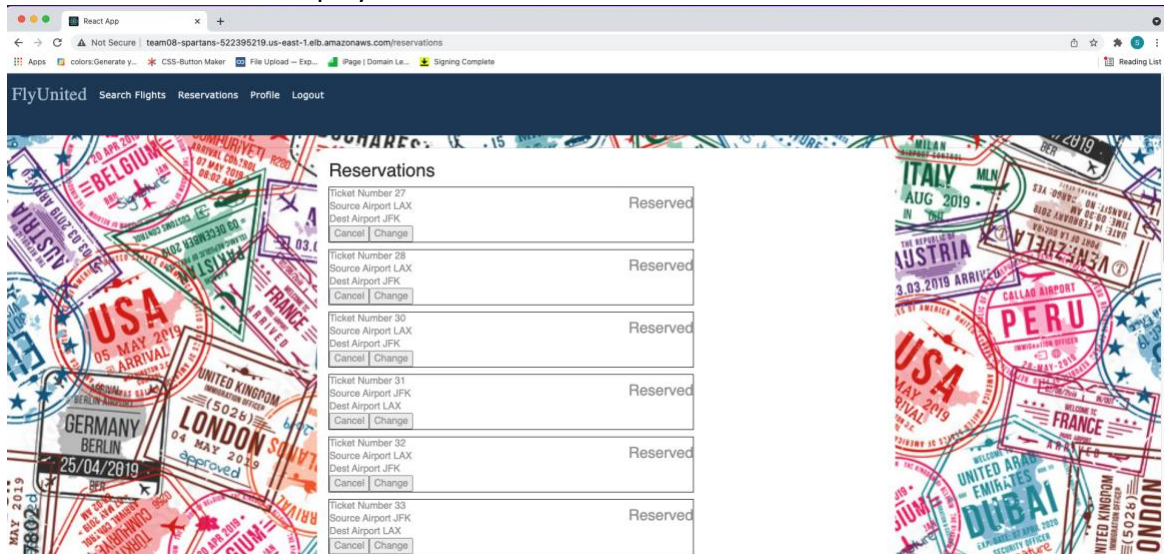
React App

Not Secure | team08-spartans-522395219.us-east-1.elb.amazonaws.com/reservations

Apps colors:Generate y... CSS-Button Maker File Upload — Exp... iPage | Domain Le... Signing Complete Reading List

FlyUnited Search Flights Reservations Profile Logout

Reservations

Ticket Number 27
Source Airport LAX
Dest Airport JFK
Reserved
Cancel Change

Ticket Number 28
Source Airport LAX
Dest Airport JFK
Reserved
Cancel Change

Ticket Number 30
Source Airport LAX
Dest Airport JFK
Reserved
Cancel Change

Ticket Number 31
Source Airport JFK
Dest Airport LAX
Reserved
Cancel Change

Ticket Number 32
Source Airport LAX
Dest Airport JFK
Reserved
Cancel Change

Ticket Number 33
Source Airport JFK
Dest Airport LAX
Reserved
Cancel Change

BELGIUM AUSTRIA USA 05 MAY 2019 ARRIVAL GERMANY BERLIN 25/04/2019 UNITED KINGDOM LONDON 04 MAY 2019 approved FRANCE ITALY AUG 2019 AUSTRIA 13.03.2019 ARRIVAL PERU CALLAO AIRPORT USA FRANCE UNITED ARAB EMIRATES DUBAI UNITED KINGDOM LONDON VENEZUELA